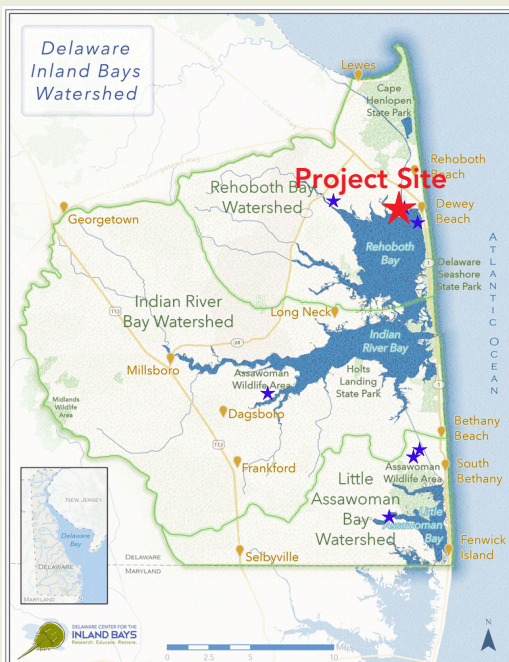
Delaware Inland Bays Watershed

Lewes

Cape Henlopen State Park

Rehoboth Beach

Project Site

Dewey Beach

Rehoboth Bay Watershed

Georgetown

Rehoboth Bay

Delaware Seashore State Park

ATLANTIC OCEAN

Indian River Bay Watershed

Long Neck

Indian River Bay

Millsboro

Assawoman Wildlife Area

Holts Landing State Park

Midlands Wildlife Area

Dagsboro

Bethany Beach

Frankford

Assawoman Wildlife Area

South Bethany

Little Assawoman Bay Watershed

Little Assawoman Bay

Fenwick Island

Selbyville

DELAWARE

MARYLAND

NEW JERSEY

Delaware Bay

DELAWARE

MARYLAND

DELAWARE CENTER FOR THE INLAND BAYS
Research. Educate. Restore.

0 2.5 5 10
Miles

N